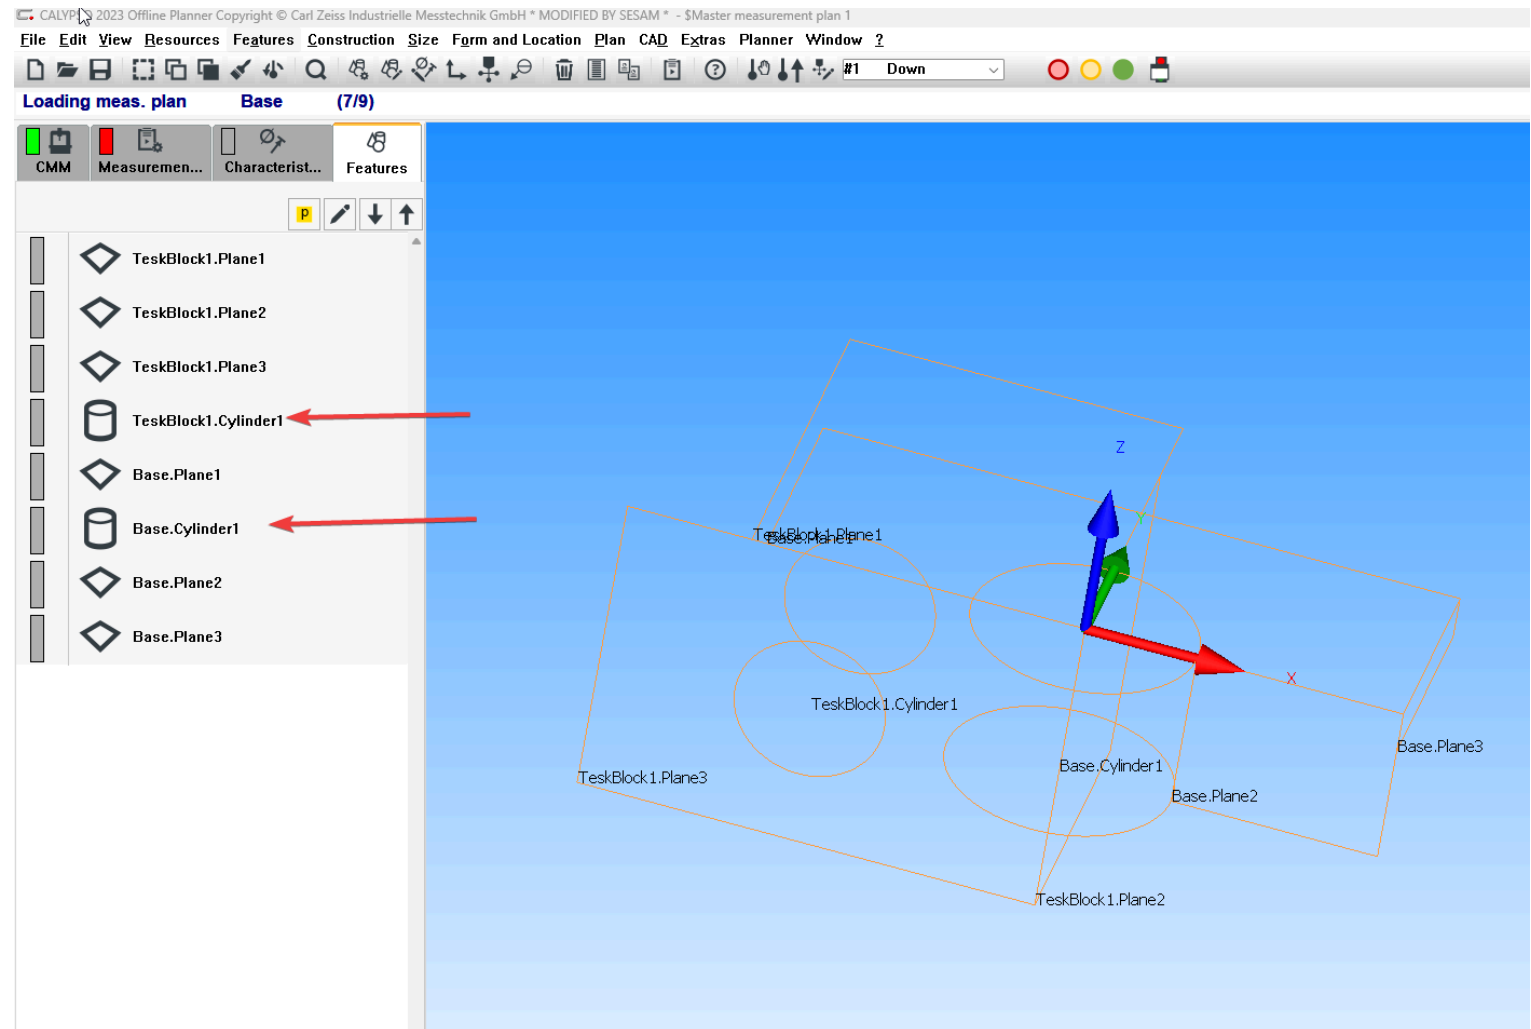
CALYPSO 2023 Offline Planner Copyright © Carl Zeiss Industrielle Messtechnik GmbH * MODIFIED BY SESAM * - $Master measurement plan 1

File Edit View Resources Features Construction Size Form and Location Plan CAD Extras Planner Window ?

#1 Down

Loading meas. plan Base (7/9)

CMM Measuremen... Characterist... Features

P

TeskBlock1.Plane1
TeskBlock1.Plane2
TeskBlock1.Plane3
TeskBlock1.Cylinder1
Base.Plane1
Base.Cylinder1
Base.Plane2
Base.Plane3

Z
Y
X
TeskBlock1.Plane1
Base.Plane1
TeskBlock1.Cylinder1
TeskBlock1.Plane3
Base.Cylinder1
Base.Plane2
Base.Plane3
TeskBlock1.Plane2